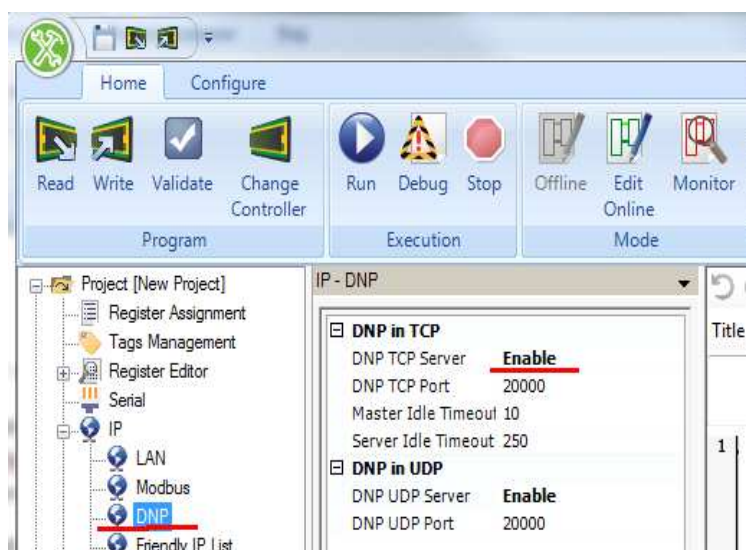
Home Configure

Read Write Validate Change Controller
Program

Run Debug Stop
Execution

Offline Edit Online Monitor
Mode

Project [New Project]
Register Assignment
Tags Management
Register Editor
Serial
IP
LAN
Modbus
DNP
Friendly IP List

IP - DNP

DNP in TCP
DNP TCP Server Enable
DNP TCP Port 20000
Master Idle Timeout 10
Server Idle Timeout 250
DNP in UDP
DNP UDP Server Enable
DNP UDP Port 20000

Title

1